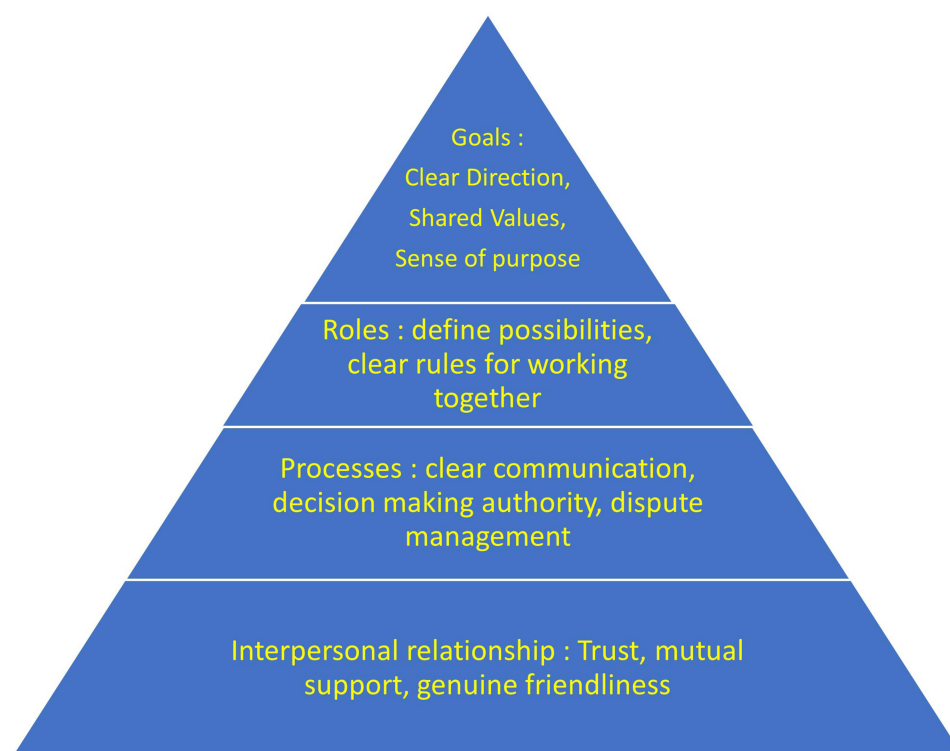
Goals :
Clear Direction,
Shared Values,
Sense of purpose

Roles : define possibilities, clear rules for working together

Processes : clear communication, decision making authority, dispute management

Interpersonal relationship : Trust, mutual support, genuine friendliness